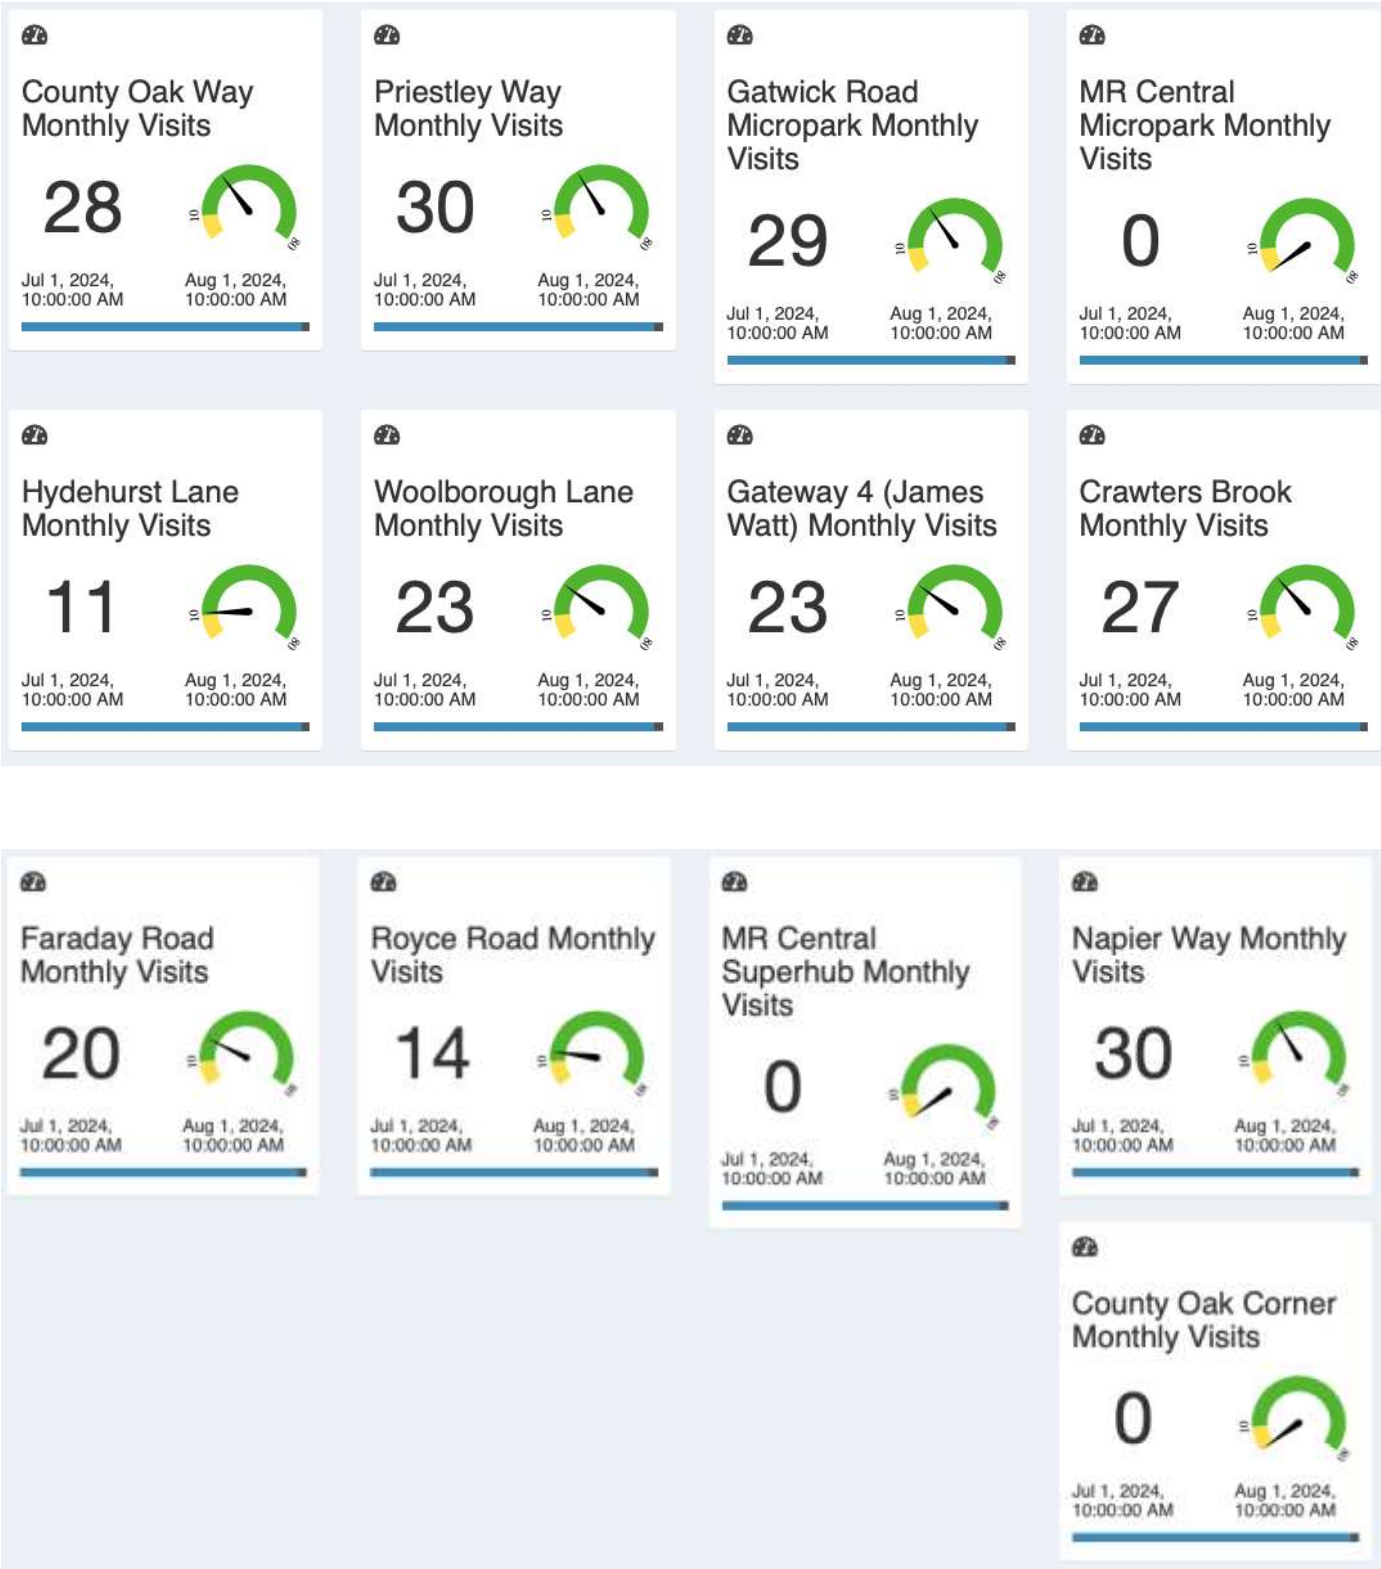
County Oak Way Monthly Visits

28

10 80

Jul 1, 2024, 10:00:00 AM Aug 1, 2024, 10:00:00 AM

Priestley Way Monthly Visits

30

10 80

Jul 1, 2024, 10:00:00 AM Aug 1, 2024, 10:00:00 AM

Gatwick Road Micropark Monthly Visits

29

10 80

Jul 1, 2024, 10:00:00 AM Aug 1, 2024, 10:00:00 AM

MR Central Micropark Monthly Visits

0

10 80

Jul 1, 2024, 10:00:00 AM Aug 1, 2024, 10:00:00 AM

Hydehurst Lane Monthly Visits

11

10 80

Jul 1, 2024, 10:00:00 AM Aug 1, 2024, 10:00:00 AM

Woolborough Lane Monthly Visits

23

10 80

Jul 1, 2024, 10:00:00 AM Aug 1, 2024, 10:00:00 AM

Gateway 4 (James Watt) Monthly Visits

23

10 80

Jul 1, 2024, 10:00:00 AM Aug 1, 2024, 10:00:00 AM

Crawters Brook Monthly Visits

27

10 80

Jul 1, 2024, 10:00:00 AM Aug 1, 2024, 10:00:00 AM

Faraday Road Monthly Visits

20

10 80

Jul 1, 2024, 10:00:00 AM Aug 1, 2024, 10:00:00 AM

Royce Road Monthly Visits

14

10 80

Jul 1, 2024, 10:00:00 AM Aug 1, 2024, 10:00:00 AM

MR Central Superhub Monthly Visits

0

10 80

Jul 1, 2024, 10:00:00 AM Aug 1, 2024, 10:00:00 AM

Napier Way Monthly Visits

30

10 80

Jul 1, 2024, 10:00:00 AM Aug 1, 2024, 10:00:00 AM

County Oak Corner Monthly Visits

0

10 80

Jul 1, 2024, 10:00:00 AM Aug 1, 2024, 10:00:00 AM